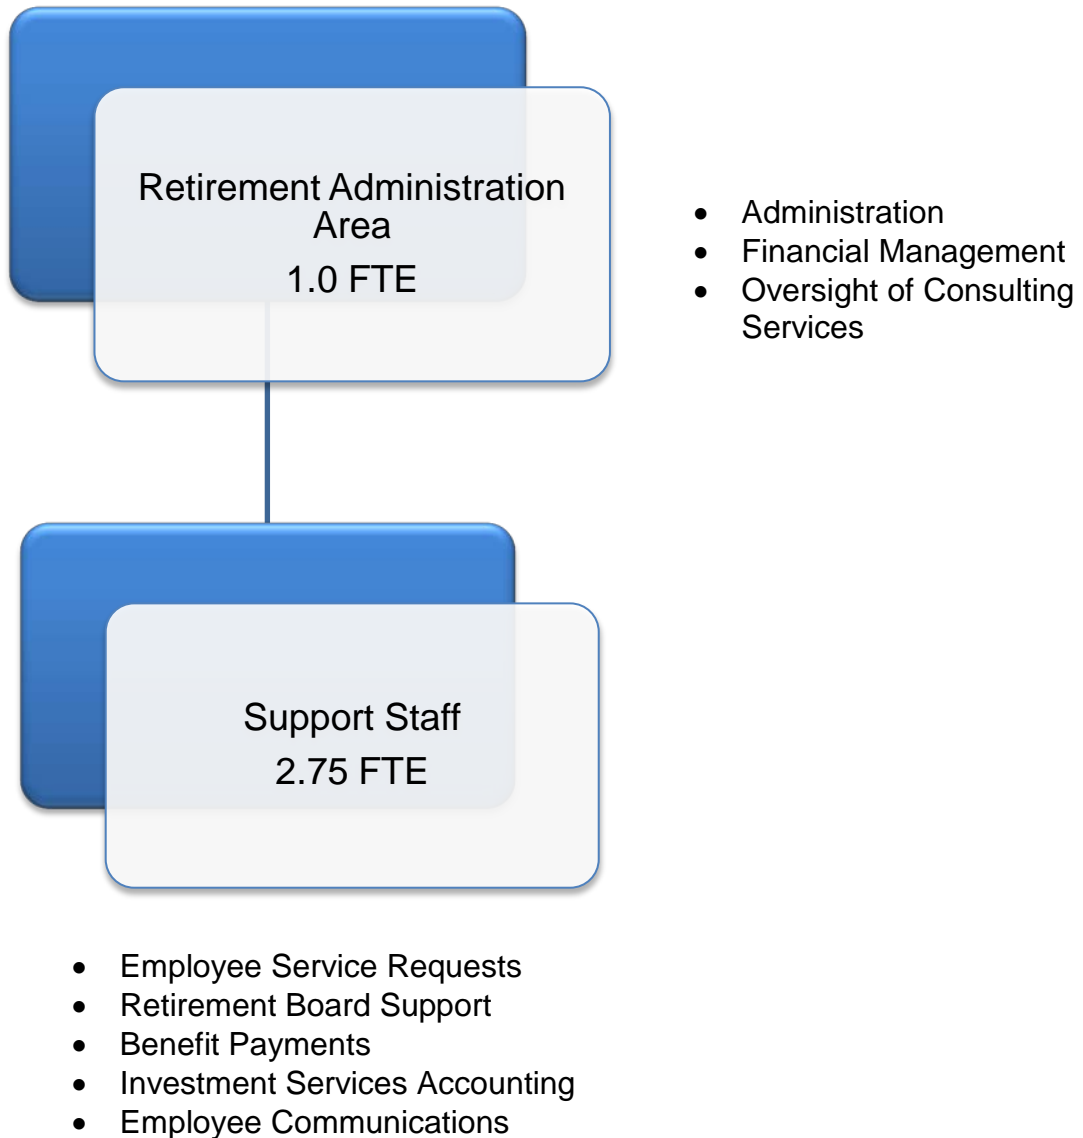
Retirement Administration Area
1.0 FTE

- Administration
- Financial Management
- Oversight of Consulting Services

Support Staff
2.75 FTE

- Employee Service Requests
- Retirement Board Support
- Benefit Payments
- Investment Services Accounting
- Employee Communications